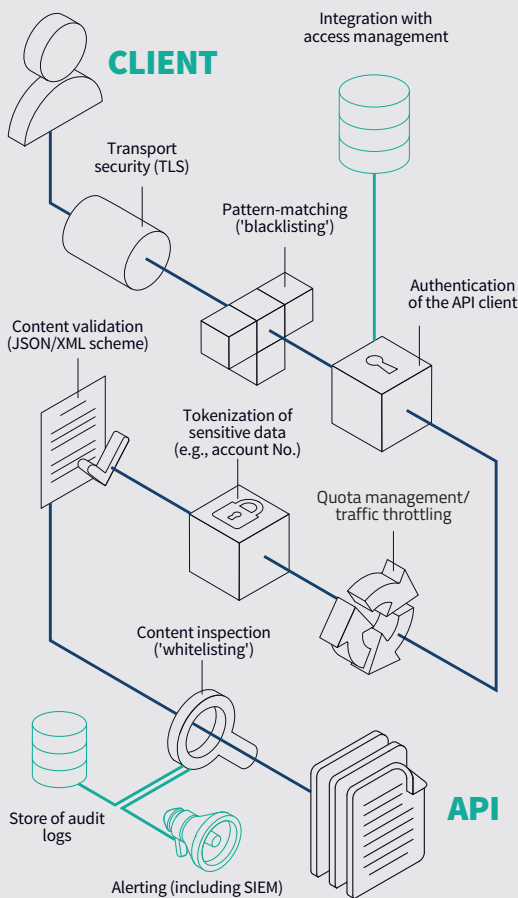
CLIENT

Integration with access management

Transport security (TLS)

Pattern-matching ('blacklisting')

Authentication of the API client

Content validation (JSON/XML scheme)

Tokenization of sensitive data (e.g., account No.)

Quota management/ traffic throttling

Content inspection ('whitelisting')

Store of audit logs

Alerting (including SIEM)

API